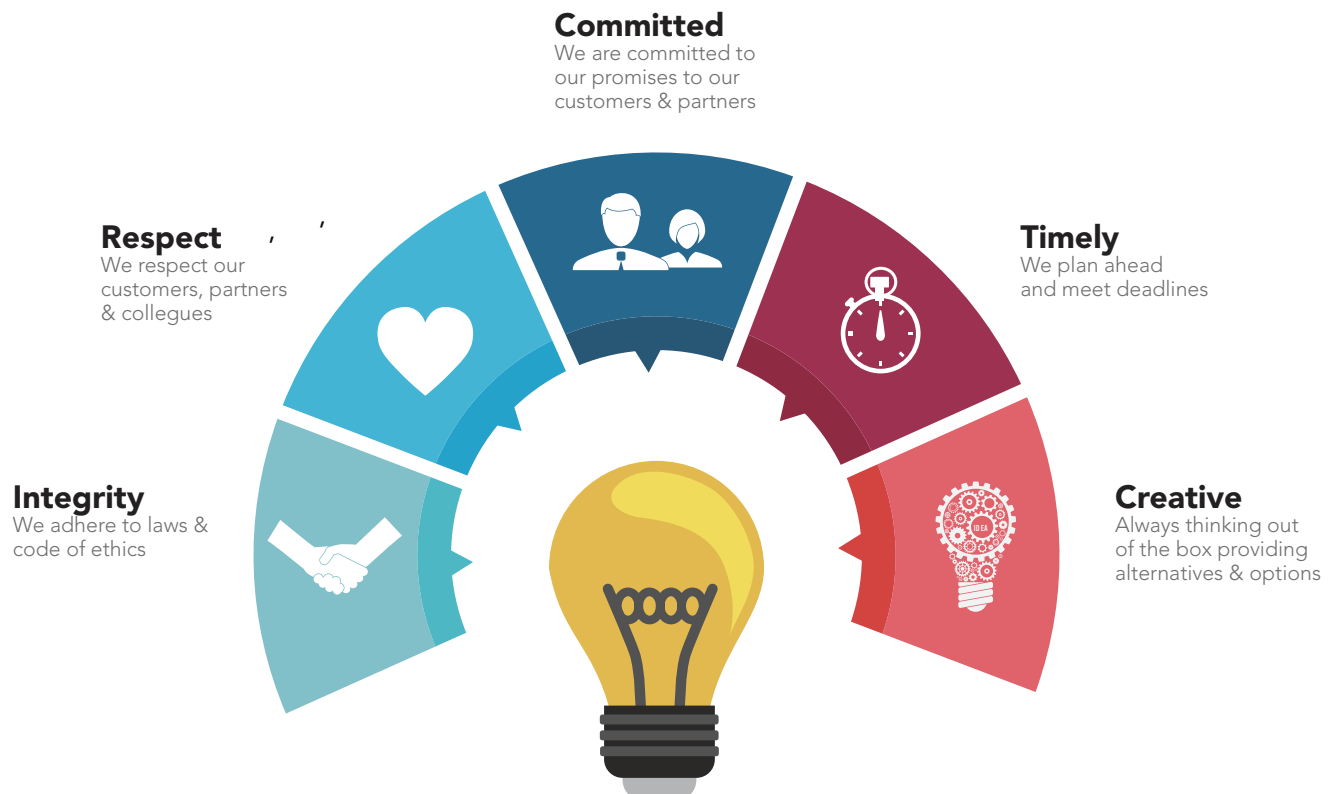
Committed
We are committed to our promises to our customers & partners

Respect
We respect our customers, partners & collegues

Timely
We plan ahead and meet deadlines

Integrity
We adhere to laws & code of ethics

Creative
Always thinking out of the box providing alternatives & options

IDEA